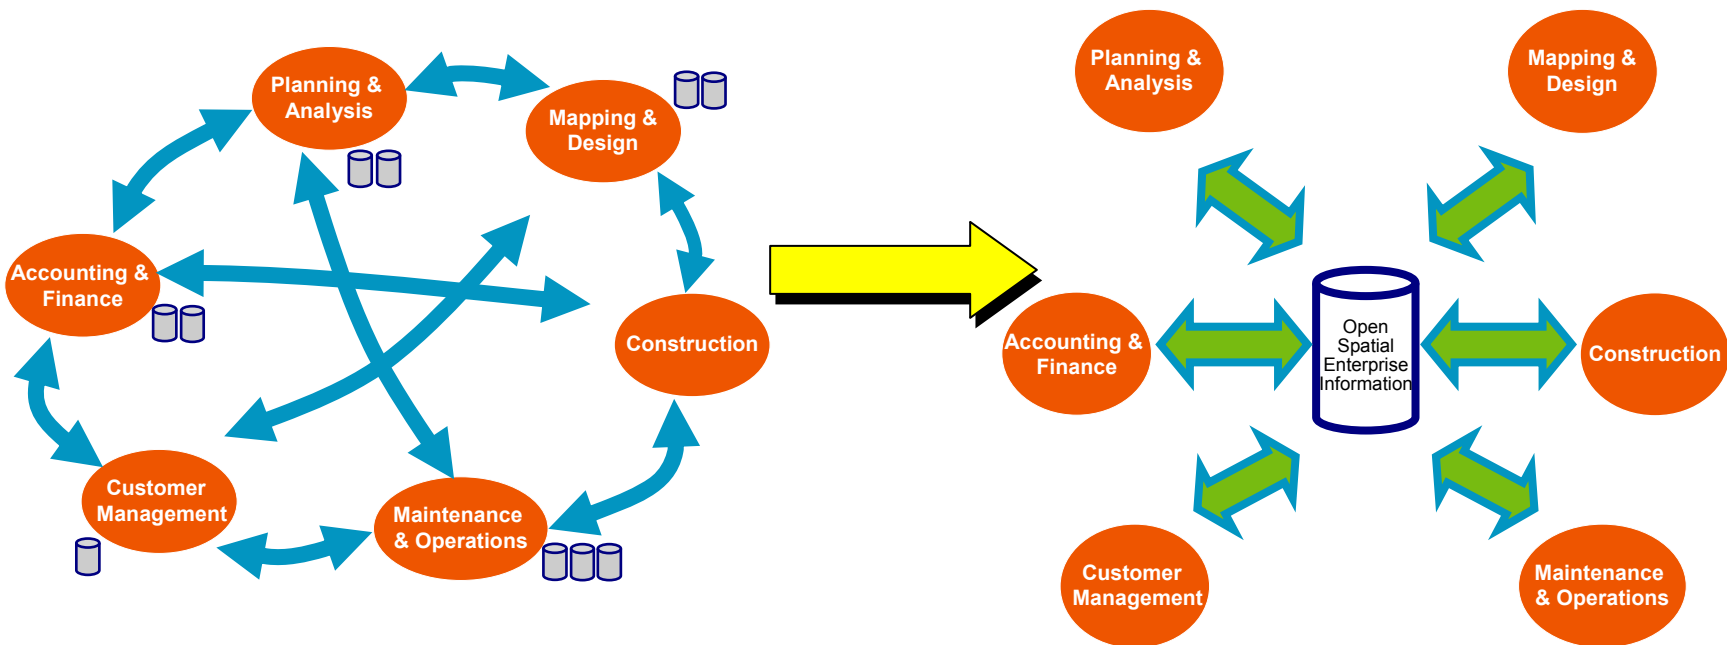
Planning & Analysis

Mapping & Design

Accounting & Finance

Construction

Customer Management

Maintenance & Operations

Planning & Analysis

Mapping & Design

Accounting & Finance

Open Spatial Enterprise Information

Construction

Customer Management

Maintenance & Operations